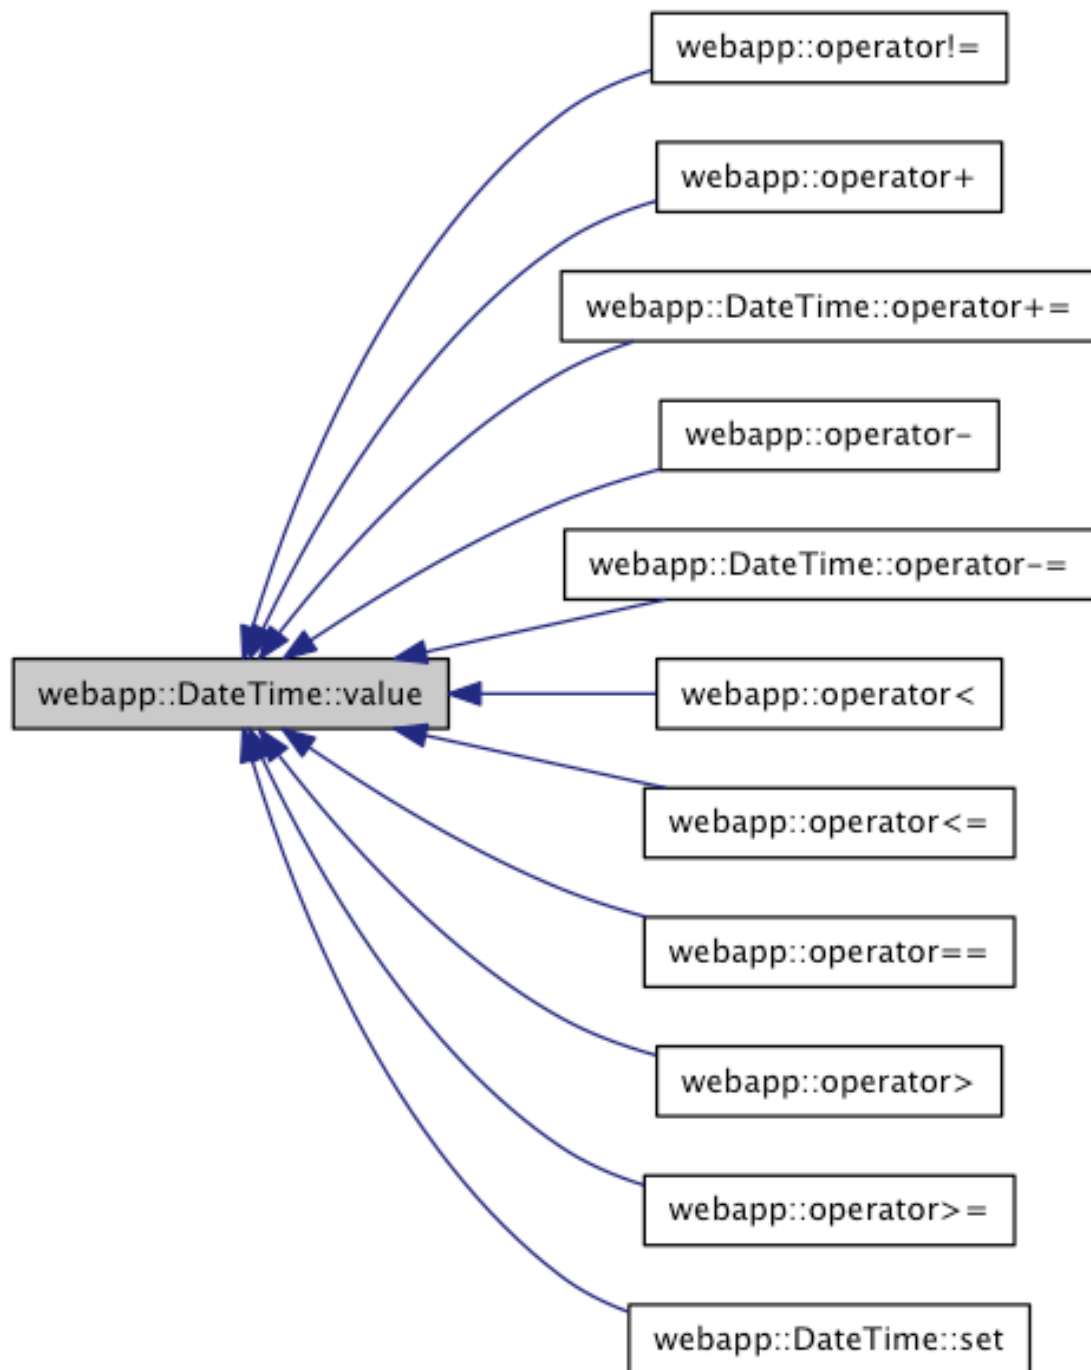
webapp::operator!=

webapp::operator+

webapp::DateTime::operator+=

webapp::operator-

webapp::DateTime::operator-=

webapp::DateTime::value

webapp::operator<

webapp::operator<=

webapp::operator==

webapp::operator>

webapp::operator>=

webapp::DateTime::set